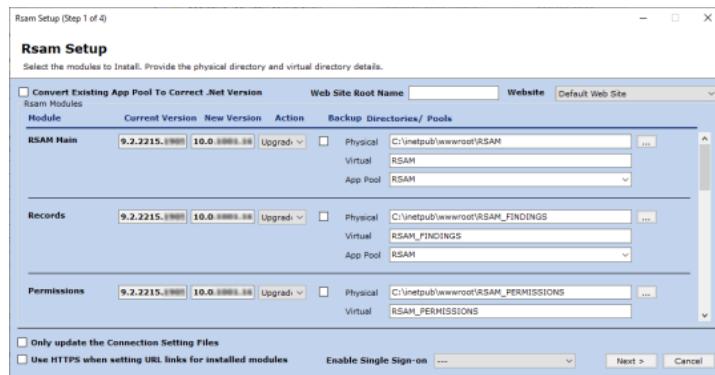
Rsam Setup (Step 1 of 4)

Rsam Setup

Select the modules to Install. Provide the physical directory and virtual directory details.

Convert Existing App Pool To Correct .Net Version

Web Site Root Name

Website Default Web Site

Rsam Modules

| Module | Current Version | New Version | Action | Backup | Directories/ Pools | |
|---|---|---|---|---|---|---|
| RSAM Main | 9.2.2215.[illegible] | 10.0.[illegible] | Upgrad | | Physical | C:\inetpub\wwwroot\RSAM |
| | | | | | Virtual | RSAM |
| | | | | | App Pool | RSAM |
| Records | 9.2.2215.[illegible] | 10.0.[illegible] | Upgrad | | Physical | C:\inetpub\wwwroot\RSAM_FINDINGS |
| | | | | | Virtual | RSAM_FINDINGS |
| | | | | | App Pool | RSAM |
| Permissions | 9.2.2215.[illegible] | 10.0.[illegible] | Upgrad | | Physical | C:\inetpub\wwwroot\RSAM_PERMISSIONS |
| | | | | | Virtual | RSAM_PERMISSIONS |

...

Only update the Connection Setting Files

Use HTTPS when setting URL links for installed modules

Enable Single Sign-on ---

Next >

Cancel